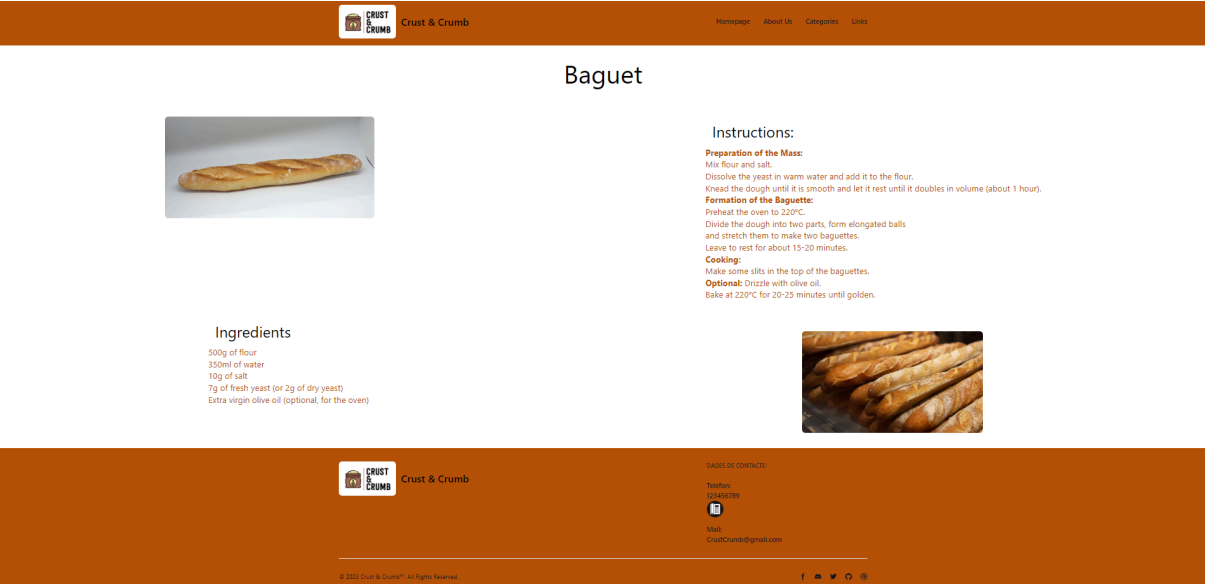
CRUST & CRUMB Crust & Crumb

Homepage About Us Categories Links

Baguet

Instructions:

**Preparation of the Mass:**
Mix flour and salt.
Dissolve the yeast in warm water and add it to the flour.
Knead the dough until it is smooth and let it rest until it doubles in volume (about 1 hour).
**Formation of the Baguette:**
Preheat the oven to 220°C.
Divide the dough into two parts, form elongated balls and stretch them to make two baguettes.
Leave to rest for about 15-20 minutes.
**Cooking:**
Make some slits in the top of the baguettes.
**Optional:** Drizzle with olive oil.
Bake at 220°C for 20-25 minutes until golden.

Ingredients

500g of flour
350ml of water
10g of salt
7g of fresh yeast (or 2g of dry yeast)
Extra virgin olive oil (optional, for the oven)

CRUST & CRUMB Crust & Crumb

DADES DE CONTACTE:

Telefon:
123456789

Mail:
CrustCrumb@gmail.com

© 2023 Crust & Crumb™. All Rights Reserved.